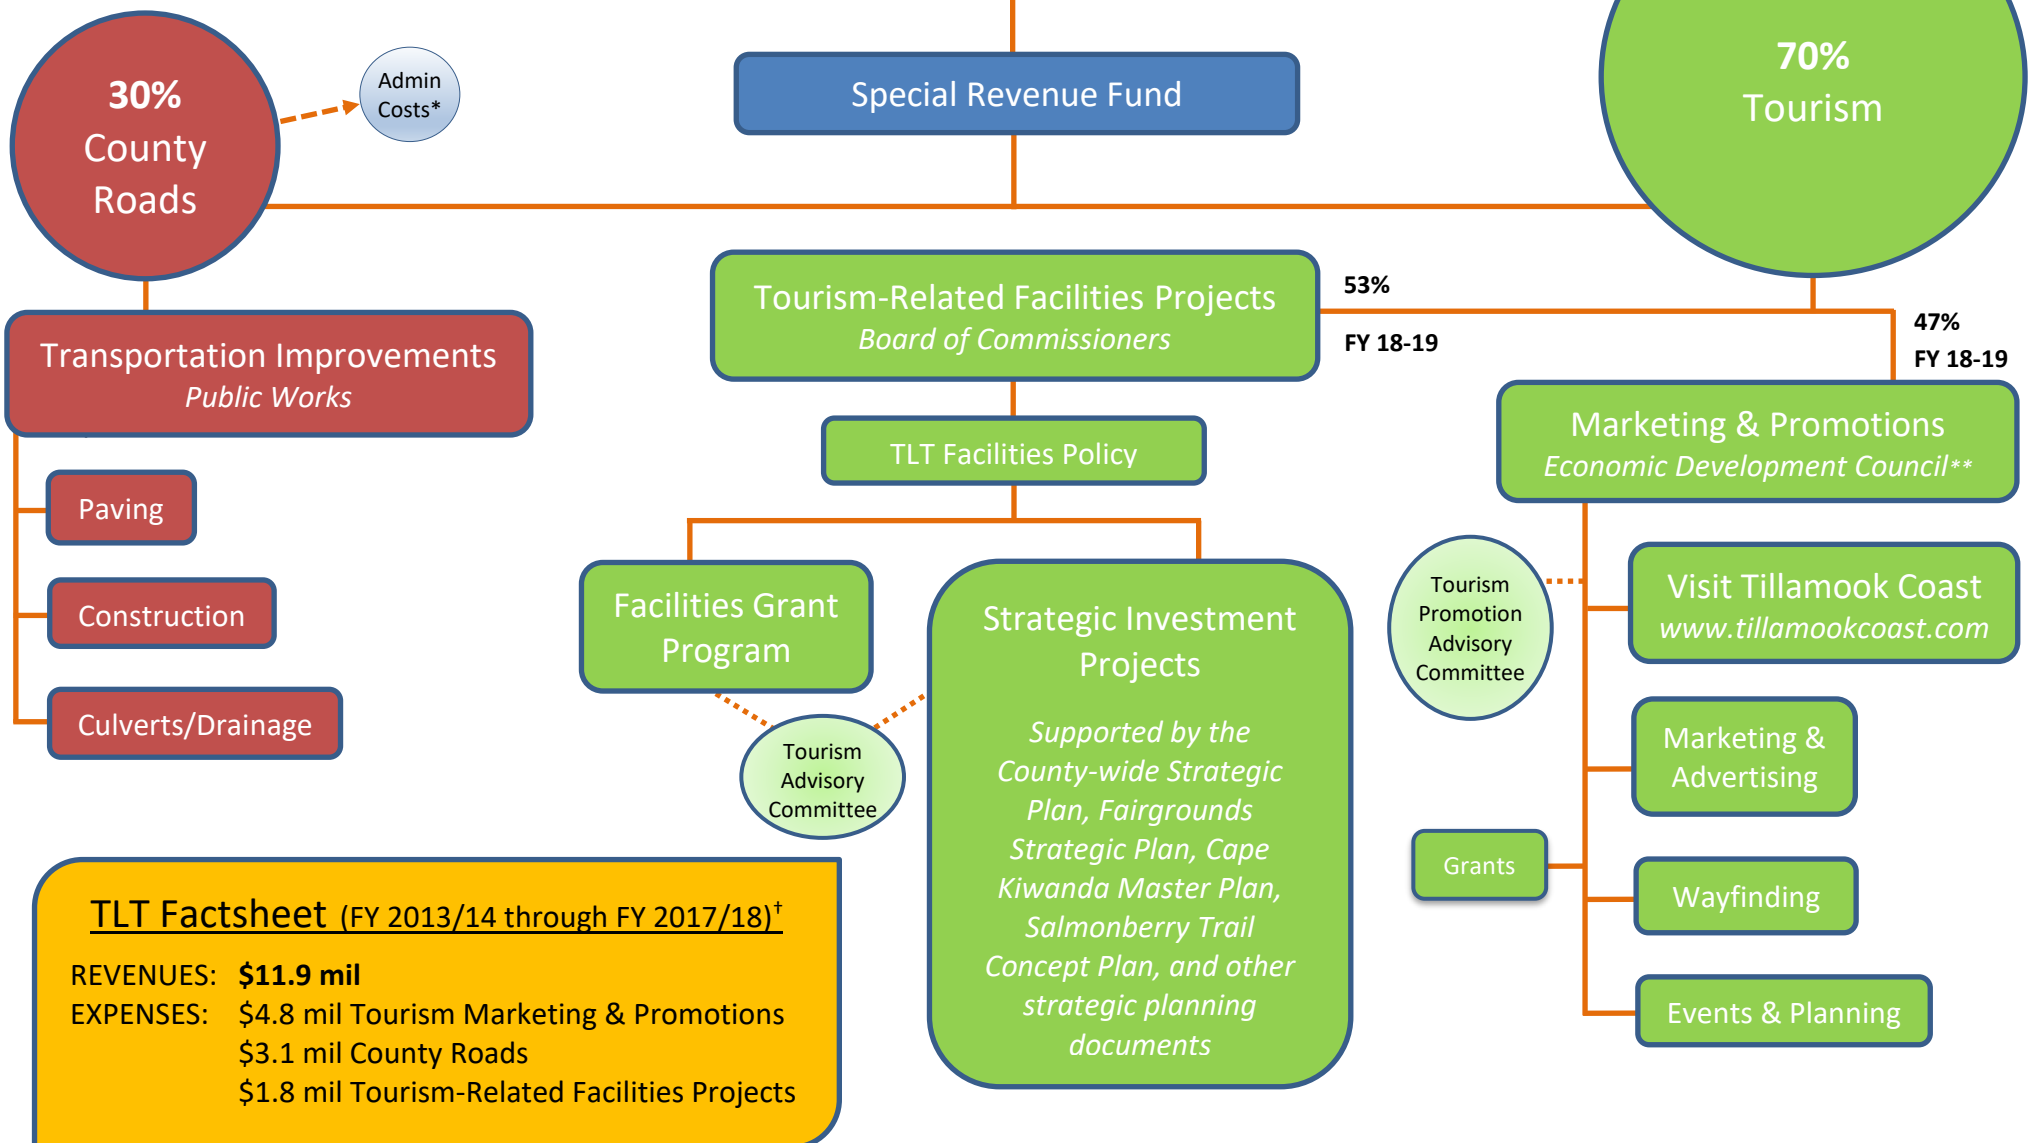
30%
County
Roads

Admin
Costs*

Special Revenue Fund

70%
Tourism

Transportation Improvements
*Public Works*

Paving

Construction

Culverts/Drainage

Tourism-Related Facilities Projects
*Board of Commissioners*

53%

FY 18-19

47%

FY 18-19

TLT Facilities Policy

Facilities Grant Program

Tourism Advisory Committee

Strategic Investment Projects

*Supported by the County-wide Strategic Plan, Fairgrounds Strategic Plan, Cape Kiwanda Master Plan, Salmonberry Trail Concept Plan, and other strategic planning documents*

Marketing & Promotions
*Economic Development Council***

Tourism Promotion Advisory Committee

Visit Tillamook Coast
*www.tillamookcoast.com*

Marketing & Advertising

Grants

Wayfinding

Events & Planning

TLT Factsheet (FY 2013/14 through FY 2017/18)$^{\dagger}$

REVENUES: **$11.9 mil**
EXPENSES: $4.8 mil Tourism Marketing & Promotions
$3.1 mil County Roads
$1.8 mil Tourism-Related Facilities Projects